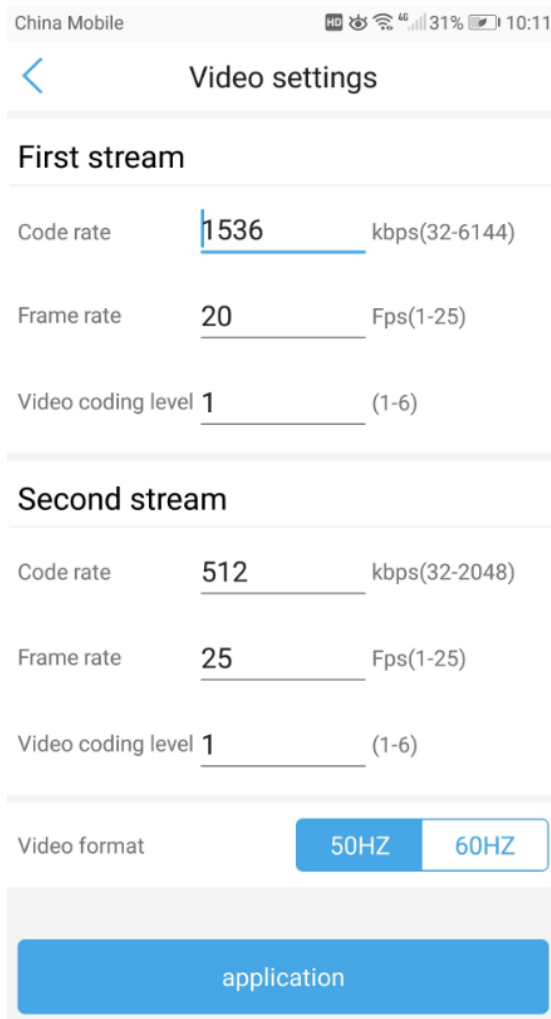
China Mobile HD 4G 31% 10:11

<

Video settings

First stream

Code rate 1536 kbps(32-6144)

Frame rate 20 Fps(1-25)

Video coding level 1 (1-6)

Second stream

Code rate 512 kbps(32-2048)

Frame rate 25 Fps(1-25)

Video coding level 1 (1-6)

Video format 50HZ 60HZ

application